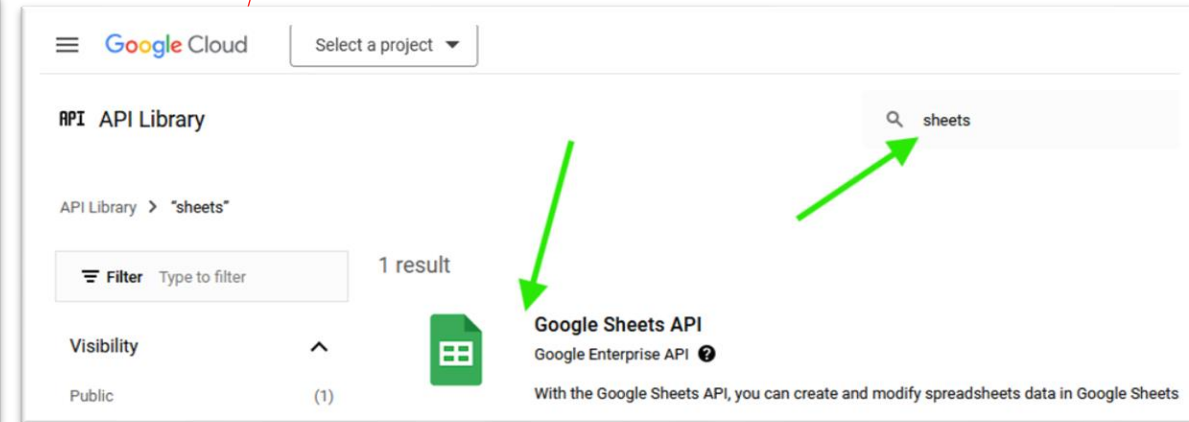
Google Cloud

Select a project

API API Library

sheets

API Library > "sheets"

Filter Type to filter

1 result

Visibility

Public (1)

Google Sheets API

Google Enterprise API

With the Google Sheets API, you can create and modify spreadsheets data in Google Sheets